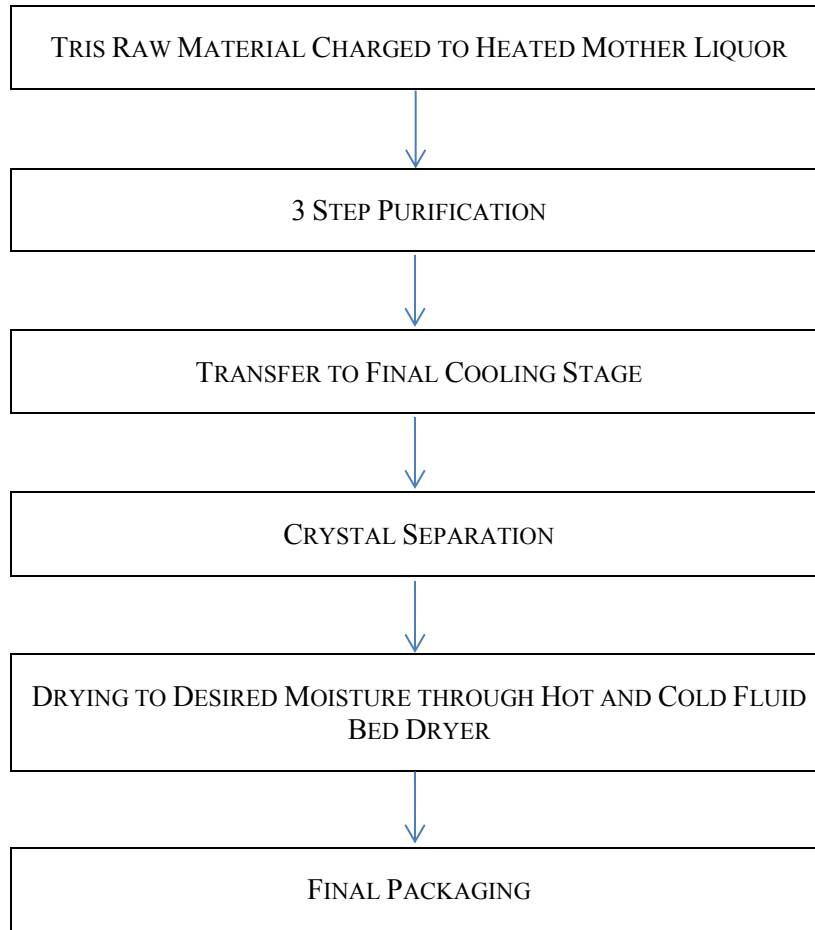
Tris Raw Material Charged to Heated Mother Liquor

3 Step Purification

Transfer to Final Cooling Stage

Crystal Separation

Drying to Desired Moisture through Hot and Cold Fluid Bed Dryer

Final Packaging